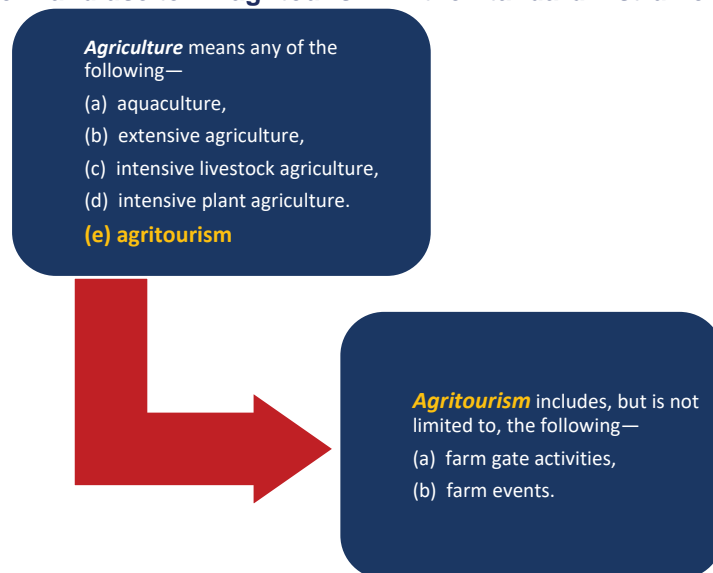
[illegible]

*Agriculture* means any of the following—

(a) aquaculture,

(b) extensive agriculture,

(c) intensive livestock agriculture,

(d) intensive plant agriculture.

(e) agritourism

*Agritourism* includes, but is not limited to, the following—

(a) farm gate activities,

(b) farm events.